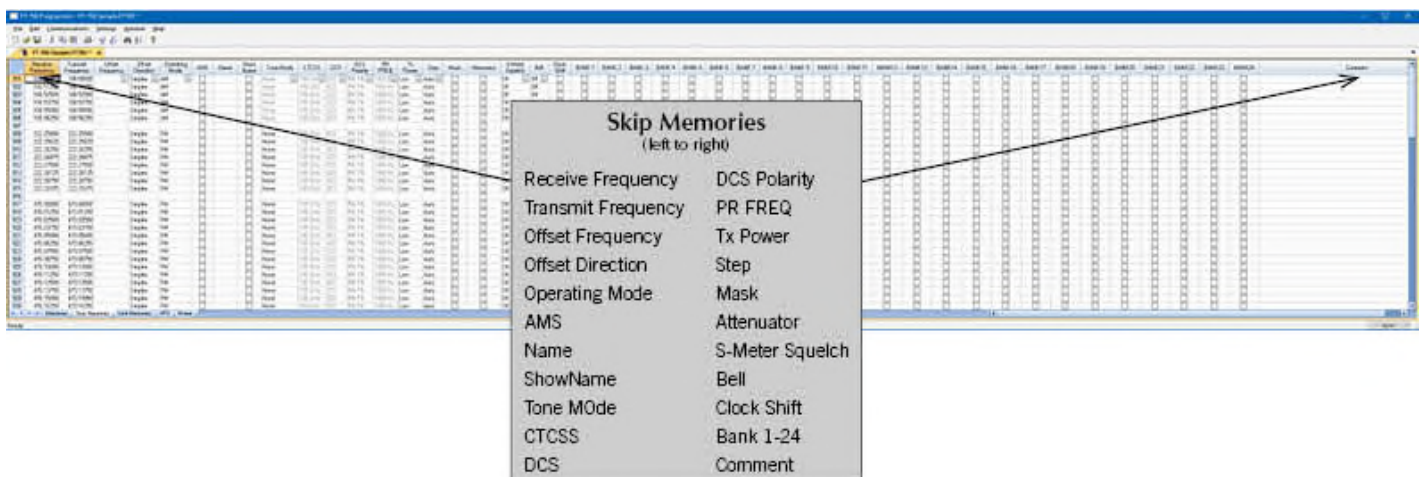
Skip Memories
(left to right)

Receive Frequency
Transmit Frequency
Offset Frequency
Offset Direction
Operating Mode
AMS
Name
ShowName
Tone MOde
CTCSS
DCS

DCS Polarity
PR FREQ
Tx Power
Step
Mask
Attenuator
S-Meter Squelch
Bell
Clock Shift
Bank 1-24
Comment